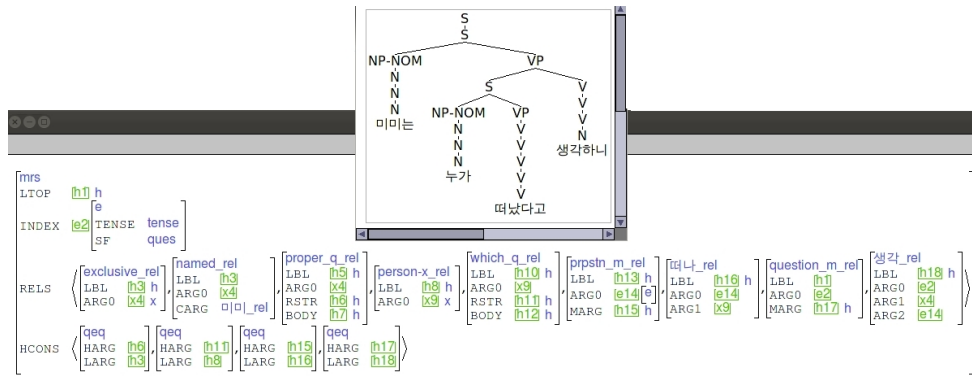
S
S
NP-NOM
N
N
N
미미는
VP
S
NP-NOM
N
N
N
누가
VP
V
V
V
V
V
떠났다고
V
V
V
N
생각하니

mrs
LTOP h1 h
INDEX e2 [e TENSE tense SF ques]
RELS ⟨ [exclusive_rel LBL h3 h ARG0 x4 x], [named_rel LBL h3 ARG0 x4 CARG 미미_rel], [proper_q_rel LBL h5 h ARG0 x4 RSTR h6 h BODY h7 h], [person-x_rel LBL h8 h ARG0 x9 x], [which_q_rel LBL h10 h ARG0 x9 RSTR h11 h BODY h12 h], [prpstn_m_rel LBL h13 h ARG0 e14 e MARG h15 h], [떠나_rel LBL h16 h ARG0 e14 ARG1 x9], [question_m_rel LBL h1 ARG0 e2 MARG h17 h], [생각_rel LBL h18 h ARG0 e2 ARG1 x4 ARG2 e14] ⟩
HCONS ⟨ [qeq HARG h6 LARG h3], [qeq HARG h11 LARG h8], [qeq HARG h15 LARG h16], [qeq HARG h17 LARG h18] ⟩